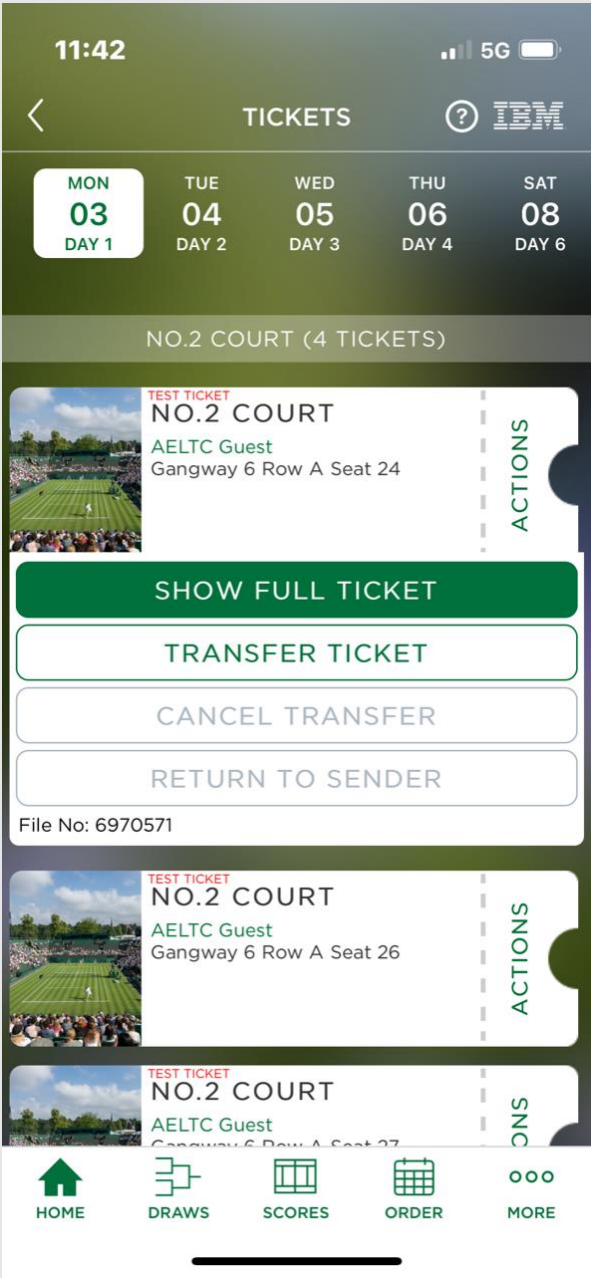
11:42
5G

TICKETS
?
IBM

MON
03
DAY 1

TUE
04
DAY 2

WED
05
DAY 3

THU
06
DAY 4

SAT
08
DAY 6

NO.2 COURT (4 TICKETS)

TEST TICKET
NO.2 COURT
AELTC Guest
Gangway 6 Row A Seat 24
ACTIONS

SHOW FULL TICKET
TRANSFER TICKET
CANCEL TRANSFER
RETURN TO SENDER
File No: 6970571

TEST TICKET
NO.2 COURT
AELTC Guest
Gangway 6 Row A Seat 26
ACTIONS

TEST TICKET
NO.2 COURT
AELTC Guest
Gangway 6 Row A Seat 2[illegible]
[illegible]ONS

HOME
DRAWS
SCORES
ORDER
MORE